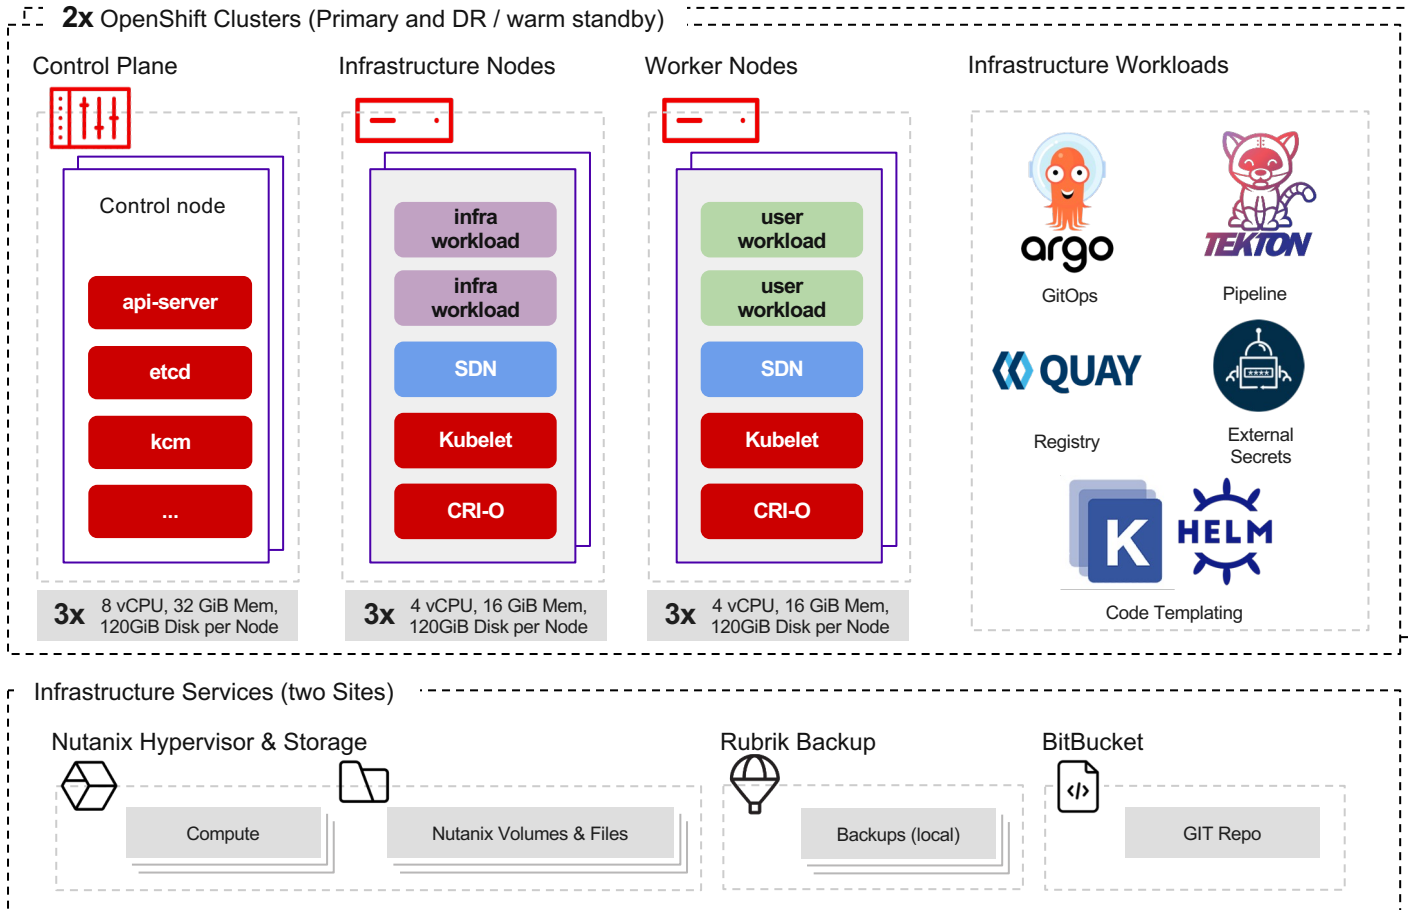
2x OpenShift Clusters (Primary and DR / warm standby)

Control Plane

Control node

api-server

etcd

kcm

...

3x 8 vCPU, 32 GiB Mem, 120GiB Disk per Node

Infrastructure Nodes

infra workload

infra workload

SDN

Kubelet

CRI-O

3x 4 vCPU, 16 GiB Mem, 120GiB Disk per Node

Worker Nodes

user workload

user workload

SDN

Kubelet

CRI-O

3x 4 vCPU, 16 GiB Mem, 120GiB Disk per Node

Infrastructure Workloads

argo

GitOps

TEKTON

Pipeline

QUAY

Registry

External Secrets

K

HELM

Code Templating

Infrastructure Services (two Sites)

Nutanix Hypervisor & Storage

Compute

Nutanix Volumes & Files

Rubrik Backup

Backups (local)

BitBucket

GIT Repo